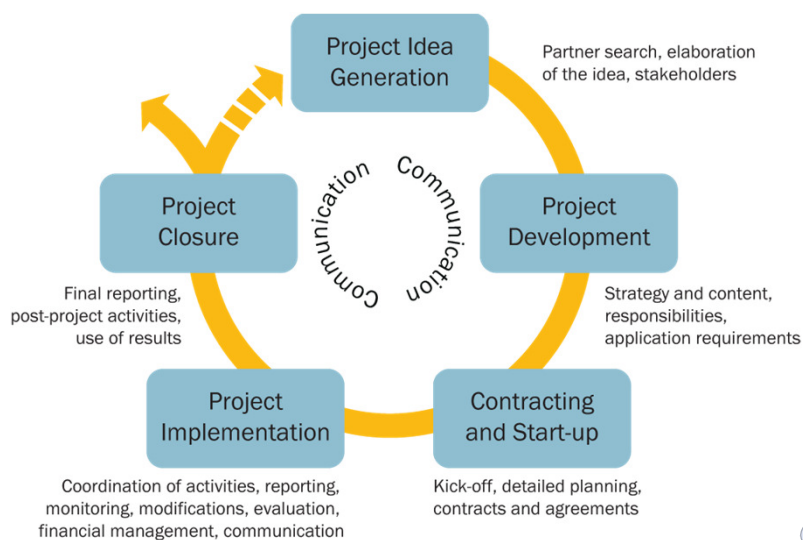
Project Idea Generation

Partner search, elaboration of the idea, stakeholders

Project Development

Strategy and content, responsibilities, application requirements

Contracting and Start-up

Kick-off, detailed planning, contracts and agreements

Project Implementation

Coordination of activities, reporting, monitoring, modifications, evaluation, financial management, communication

Project Closure

Final reporting, post-project activities, use of results

Communication

Communication